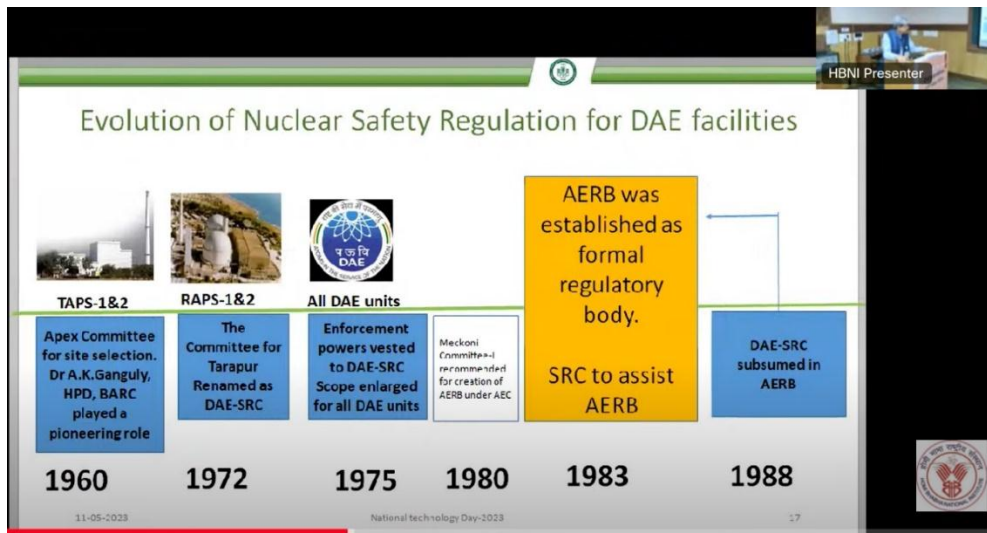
HBNI Presenter

Evolution of Nuclear Safety Regulation for DAE facilities

TAPS-1&2

RAPS-1&2

DAE

All DAE units

Apex Committee for site selection. Dr A.K.Ganguly, HPD, BARC played a pioneering role

The Committee for Tarapur Renamed as DAE-SRC

Enforcement powers vested to DAE-SRC Scope enlarged for all DAE units

Meckoni Committee-I recommended for creation of AERB under AEC

AERB was established as formal regulatory body.

SRC to assist AERB

DAE-SRC subsumed in AERB

1960

1972

1975

1980

1983

1988

11-05-2023

National technology Day-2023

17